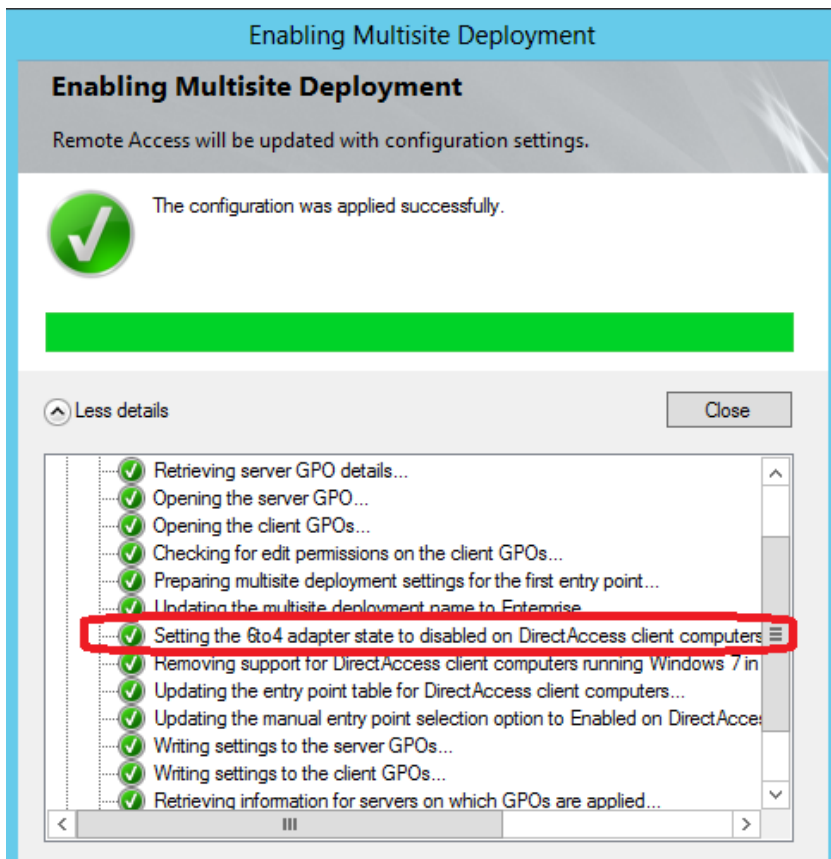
Enabling Multisite Deployment

Enabling Multisite Deployment

Remote Access will be updated with configuration settings.

The configuration was applied successfully.

Less details

Close

Retrieving server GPO details...
Opening the server GPO...
Opening the client GPOs...
Checking for edit permissions on the client GPOs...
Preparing multisite deployment settings for the first entry point...
Updating the multisite deployment name to Enterprise
Setting the 6to4 adapter state to disabled on DirectAccess client computers
Removing support for DirectAccess client computers running Windows 7 in
Updating the entry point table for DirectAccess client computers...
Updating the manual entry point selection option to Enabled on DirectAcces
Writing settings to the server GPOs...
Writing settings to the client GPOs...
Retrieving information for servers on which GPOs are applied...